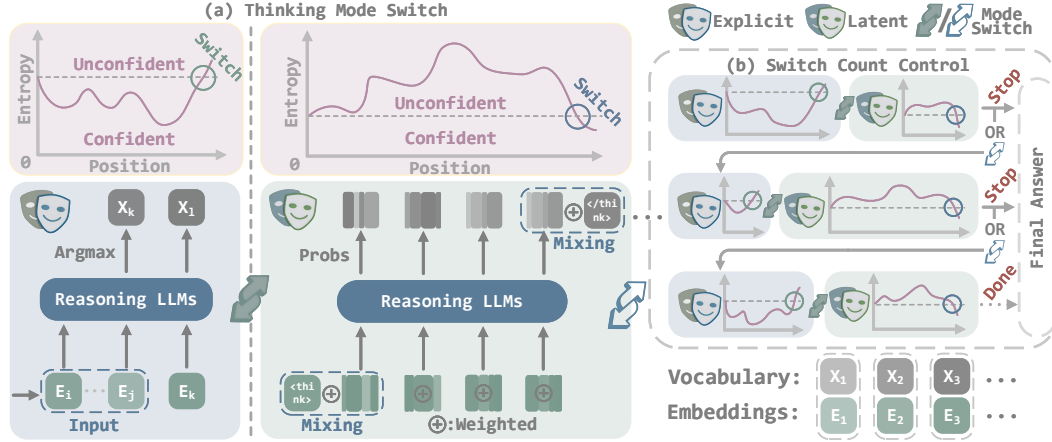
(a) Thinking Mode Switch

Explicit Latent Mode Switch

Entropy
Unconfident
Switch
Confident
0
Position

Entropy
Unconfident
Switch
Confident
0
Position

$X_k$ $X_1$
Argmax
Reasoning LLMs
$E_1$ $E_j$ $E_k$
Input

Probs
</think>
Mixing
Reasoning LLMs
<think>
Mixing
⊕:Weighted

(b) Switch Count Control
Stop
OR
Stop
OR
Done
Final Answer

Vocabulary: $X_1$ $X_2$ $X_3$ ...
Embeddings: $E_1$ $E_2$ $E_3$ ...